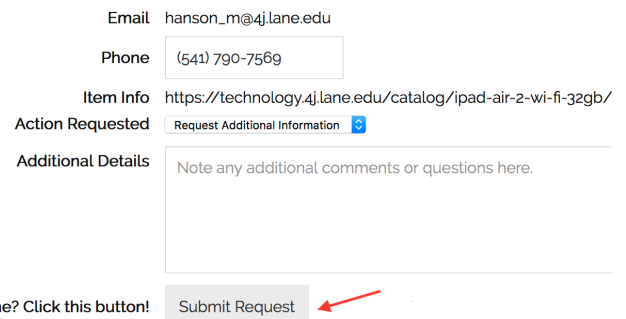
Email hanson_m@4j.lane.edu

Phone (541) 790-7569

Item Info https://technology.4j.lane.edu/catalog/ipad-air-2-wi-fi-32gb/

Action Requested Request Additional Information

Additional Details Note any additional comments or questions here.

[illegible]e? Click this button! Submit Request